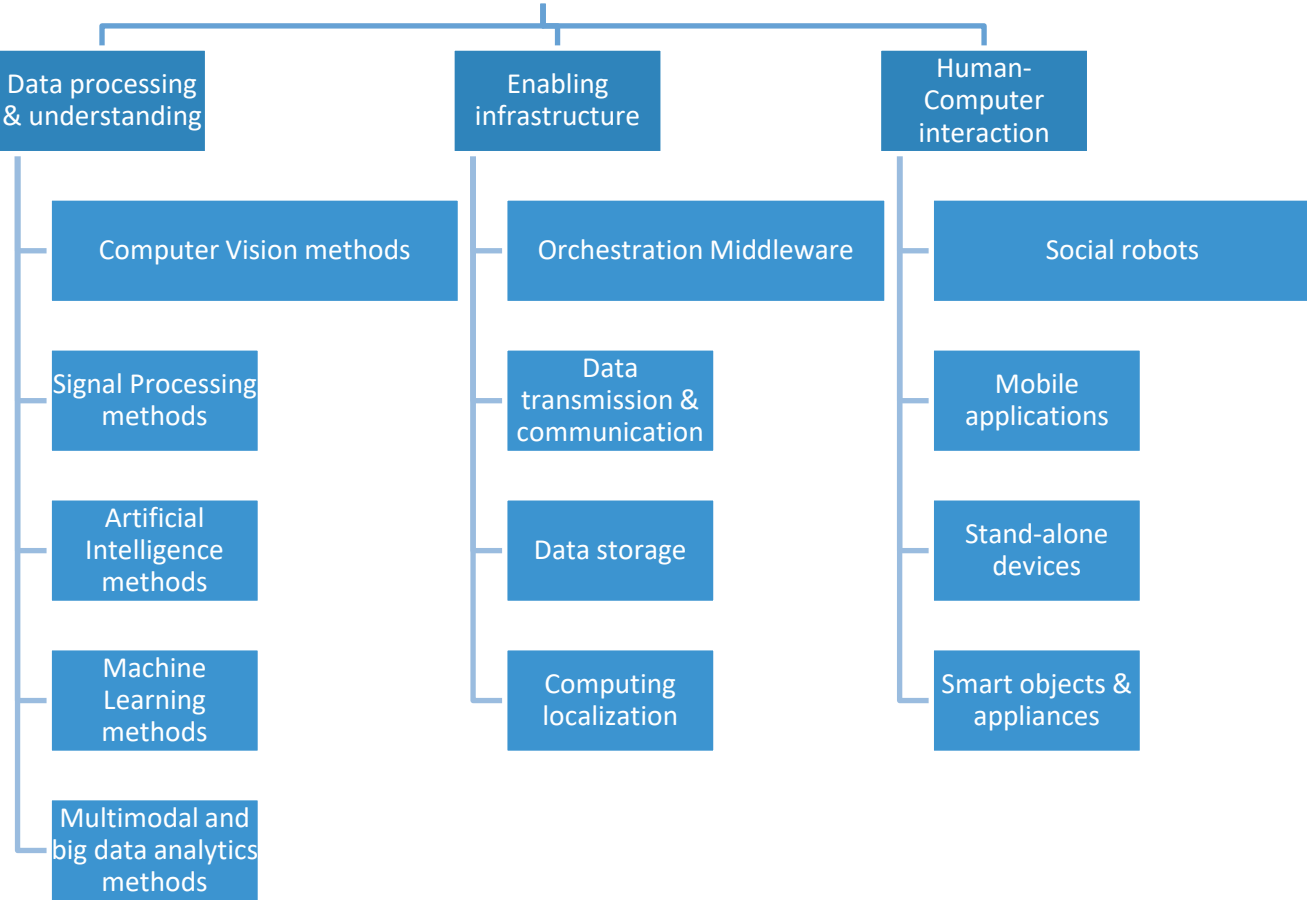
Data processing & understanding

Computer Vision methods

Signal Processing methods

Artificial Intelligence methods

Machine Learning methods

Multimodal and big data analytics methods

Enabling infrastructure

Orchestration Middleware

Data transmission & communication

Data storage

Computing localization

Human-Computer interaction

Social robots

Mobile applications

Stand-alone devices

Smart objects & appliances